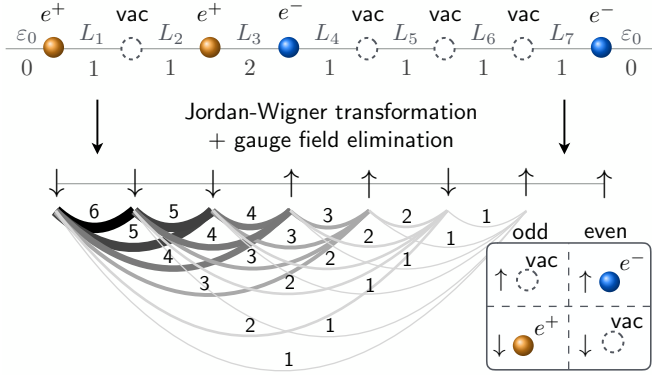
$e^+$ vac $e^+$ $e^-$ vac vac vac $e^-$

$\varepsilon_0$ $L_1$ $L_2$ $L_3$ $L_4$ $L_5$ $L_6$ $L_7$ $\varepsilon_0$

0 1 1 2 1 1 1 1 0

Jordan-Wigner transformation
+ gauge field elimination

↓ ↓ ↓ ↑ ↑ ↓ ↑ ↑

6 5 4 3 2 1
5 4 3 2 1
4 3 2 1
3 2 1
2 1
1

odd even

↑ vac ↑ $e^-$

↓ $e^+$ ↓ vac